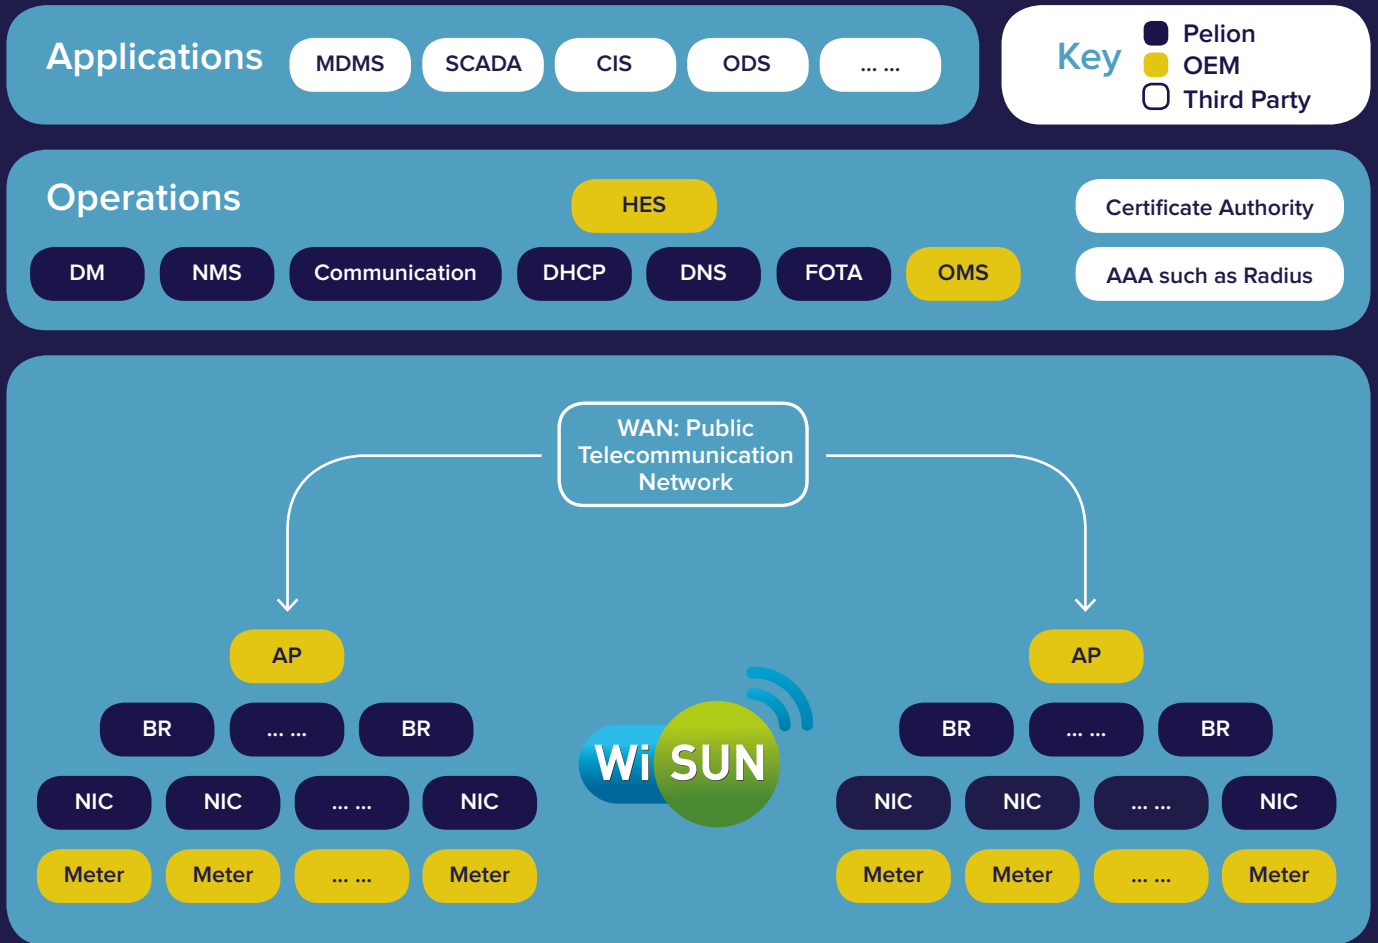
Applications
MDMS
SCADA
CIS
ODS
... ...

Key
Pelion
OEM
Third Party

Operations
HES
DM
NMS
Communication
DHCP
DNS
FOTA
OMS
Certificate Authority
AAA such as Radius

WAN: Public Telecommunication Network

AP
BR
... ...
BR
NIC
NIC
... ...
NIC
Meter
Meter
... ...
Meter

Wi SUN

AP
BR
... ...
BR
NIC
NIC
... ...
NIC
Meter
Meter
... ...
Meter